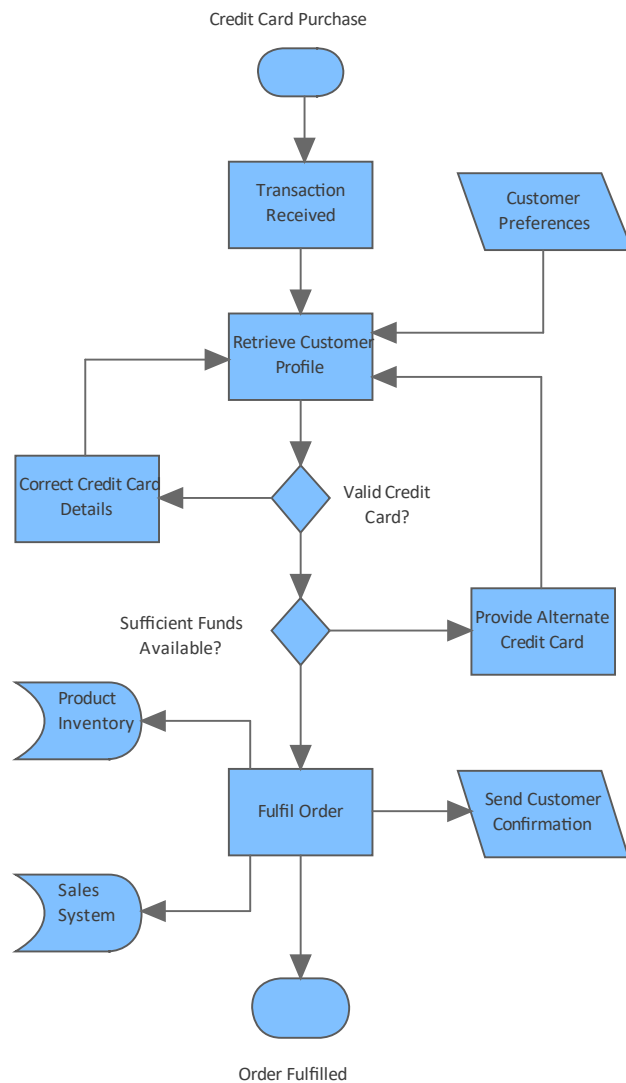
Credit Card Purchase

Transaction Received

Customer Preferences

Retrieve Customer Profile

Correct Credit Card Details

Valid Credit Card?

Sufficient Funds Available?

Provide Alternate Credit Card

Product Inventory

Fulfil Order

Send Customer Confirmation

Sales System

Order Fulfilled